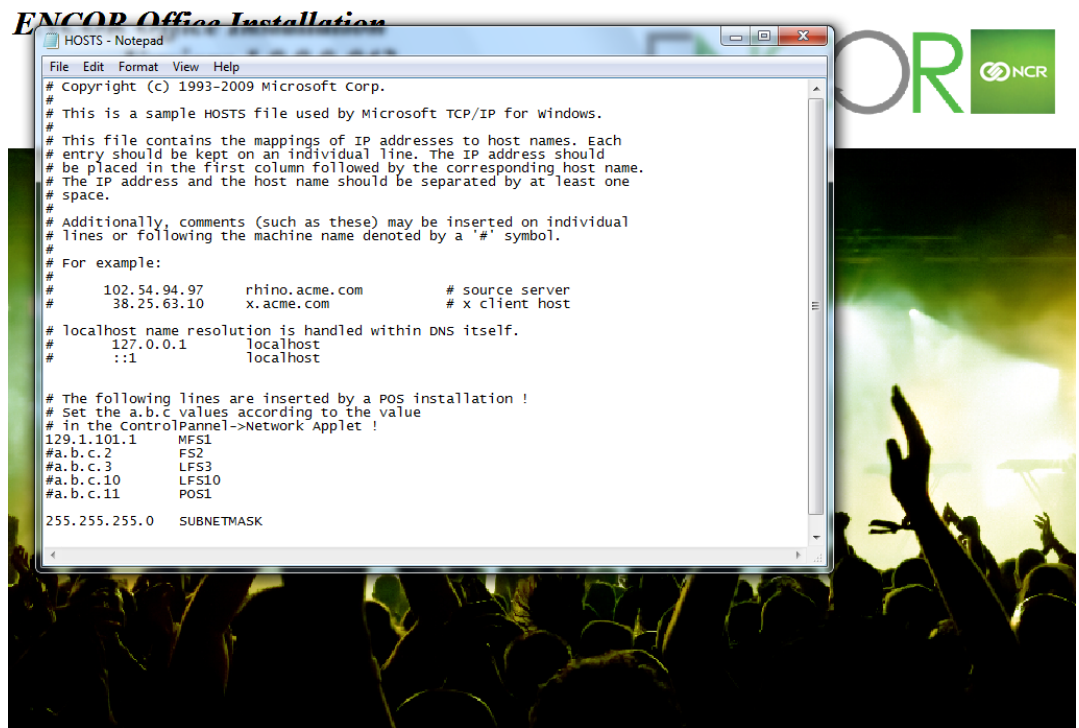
ENCOR Office Installation

HOSTS - Notepad

File Edit Format View Help

# Copyright (c) 1993-2009 Microsoft Corp.
#
# This is a sample HOSTS file used by Microsoft TCP/IP for Windows.
#
# This file contains the mappings of IP addresses to host names. Each
# entry should be kept on an individual line. The IP address should
# be placed in the first column followed by the corresponding host name.
# The IP address and the host name should be separated by at least one
# space.
#
# Additionally, comments (such as these) may be inserted on individual
# lines or following the machine name denoted by a '#' symbol.
#
# For example:
#
#      102.54.94.97     rhino.acme.com          # source server
#       38.25.63.10     x.acme.com              # x client host

# localhost name resolution is handled within DNS itself.
#       127.0.0.1       localhost
#       ::1             localhost

# The following lines are inserted by a POS installation !
# Set the a.b.c values according to the value
# in the ControlPannel->Network Applet !
129.1.101.1      MFS1
#a.b.c.2         FS2
#a.b.c.3         LFS3
#a.b.c.10        LFS10
#a.b.c.11        POS1

255.255.255.0    SUBNETMASK

OR NCR